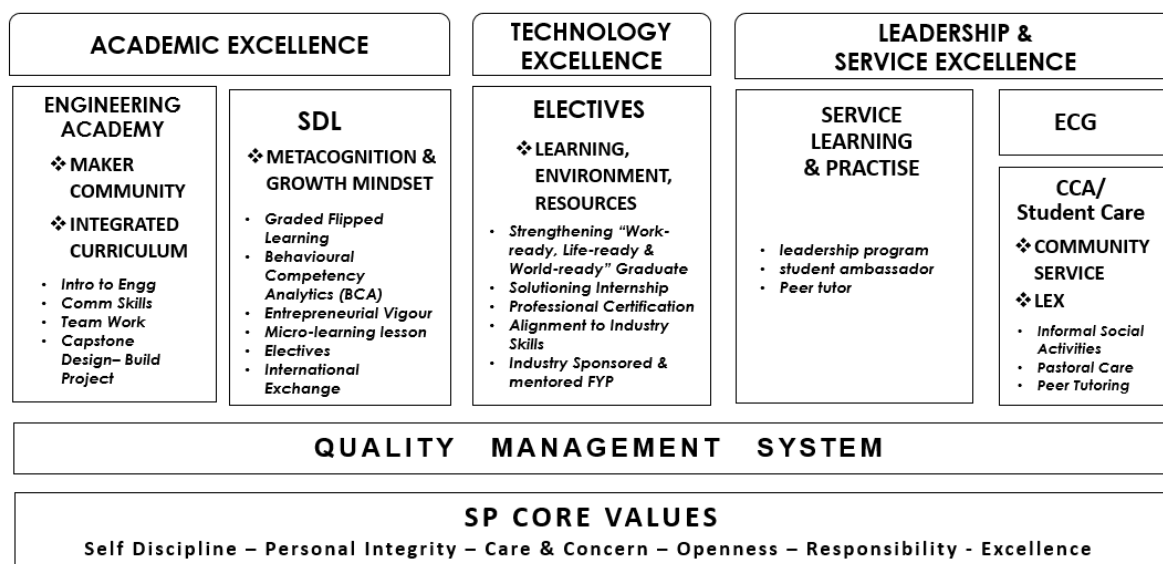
ACADEMIC EXCELLENCE

TECHNOLOGY EXCELLENCE

LEADERSHIP & SERVICE EXCELLENCE

ENGINEERING ACADEMY

❖MAKER COMMUNITY

❖INTEGRATED CURRICULUM

- Intro to Engg
- Comm Skills
- Team Work
- Capstone Design– Build Project

SDL

❖METACOGNITION & GROWTH MINDSET

- Graded Flipped Learning
- Behavioural Competency Analytics (BCA)
- Entrepreneurial Vigour
- Micro-learning lesson
- Electives
- International Exchange

ELECTIVES

❖LEARNING, ENVIRONMENT, RESOURCES

- Strengthening "Work-ready, Life-ready & World-ready" Graduate
- Solutioning Internship
- Professional Certification
- Alignment to Industry Skills
- Industry Sponsored & mentored FYP

SERVICE LEARNING & PRACTISE

- leadership program
- student ambassador
- Peer tutor

ECG

CCA/ Student Care

❖COMMUNITY SERVICE

❖LEX

- Informal Social Activities
- Pastoral Care
- Peer Tutoring

QUALITY MANAGEMENT SYSTEM

SP CORE VALUES

Self Discipline – Personal Integrity – Care & Concern – Openness – Responsibility - Excellence